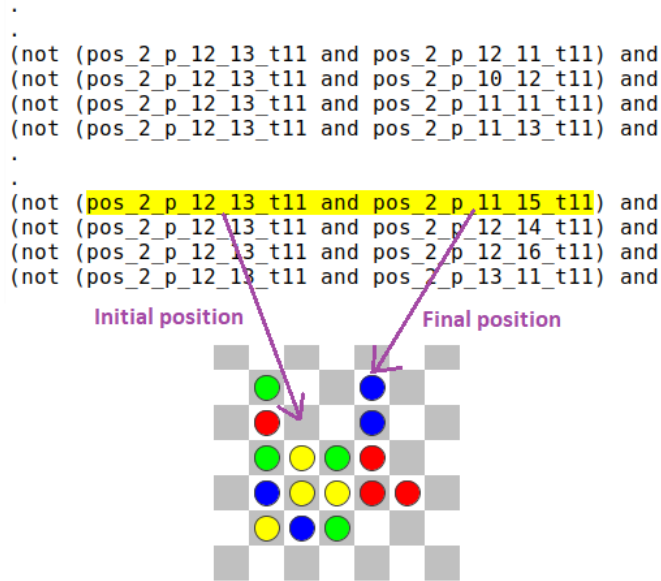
.
.
(not (pos_2_p_12_13_t11 and pos_2_p_12_11_t11) and
(not (pos_2_p_12_13_t11 and pos_2_p_10_12_t11) and
(not (pos_2_p_12_13_t11 and pos_2_p_11_11_t11) and
(not (pos_2_p_12_13_t11 and pos_2_p_11_13_t11) and
.
.
(not (pos_2_p_12_13_t11 and pos_2_p_11_15_t11) and
(not (pos_2_p_12_13_t11 and pos_2_p_12_14_t11) and
(not (pos_2_p_12_13_t11 and pos_2_p_12_16_t11) and
(not (pos_2_p_12_13_t11 and pos_2_p_13_11_t11) and

Initial position

Final position